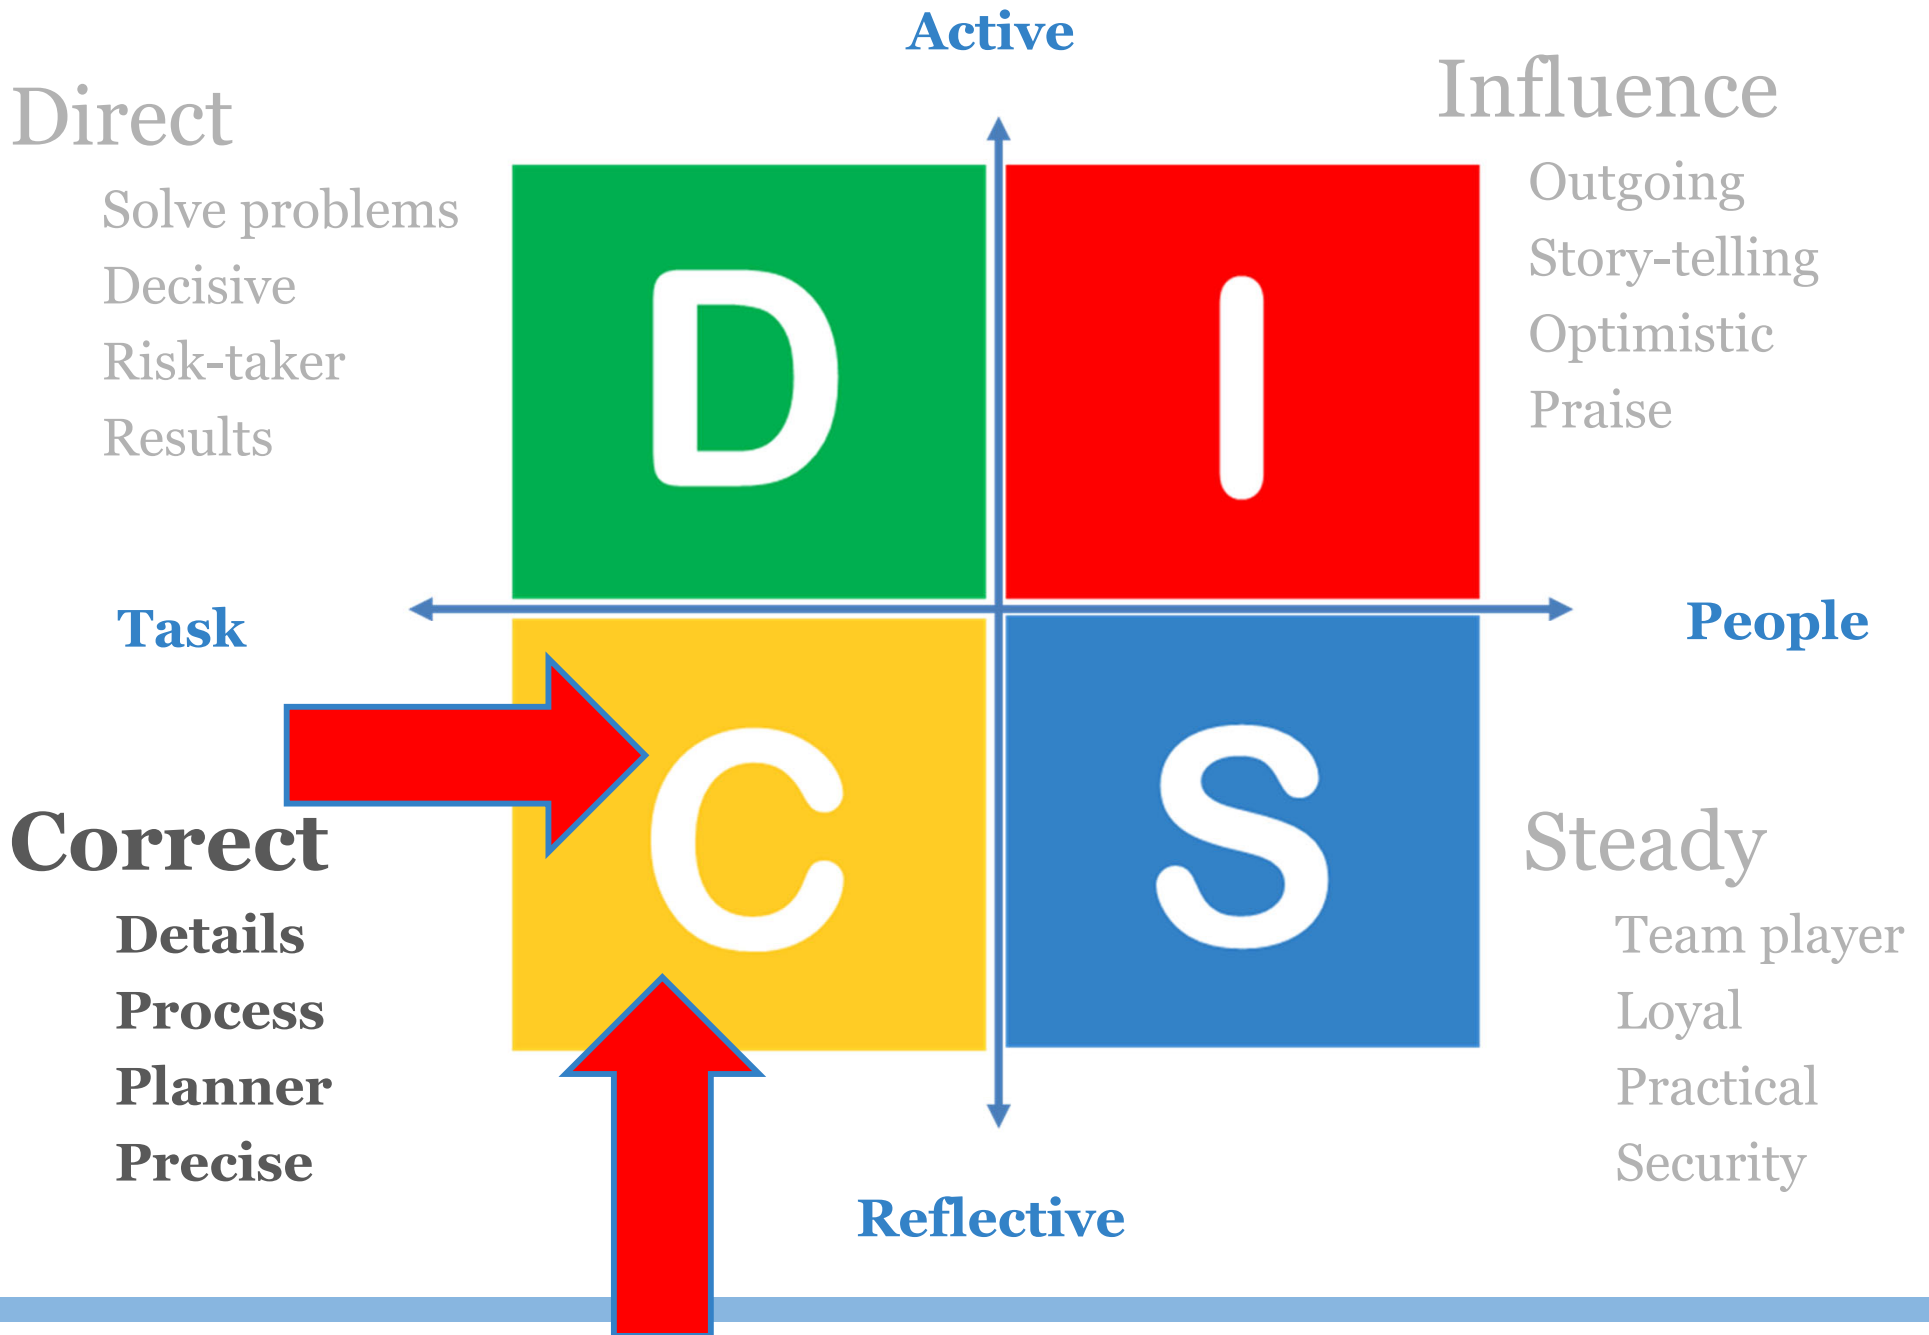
Active

Direct

Solve problems
Decisive
Risk-taker
Results

Influence

Outgoing
Story-telling
Optimistic
Praise

D

I

Task

People

C

S

Correct

Details
Process
Planner
Precise

Steady

Team player
Loyal
Practical
Security

Reflective